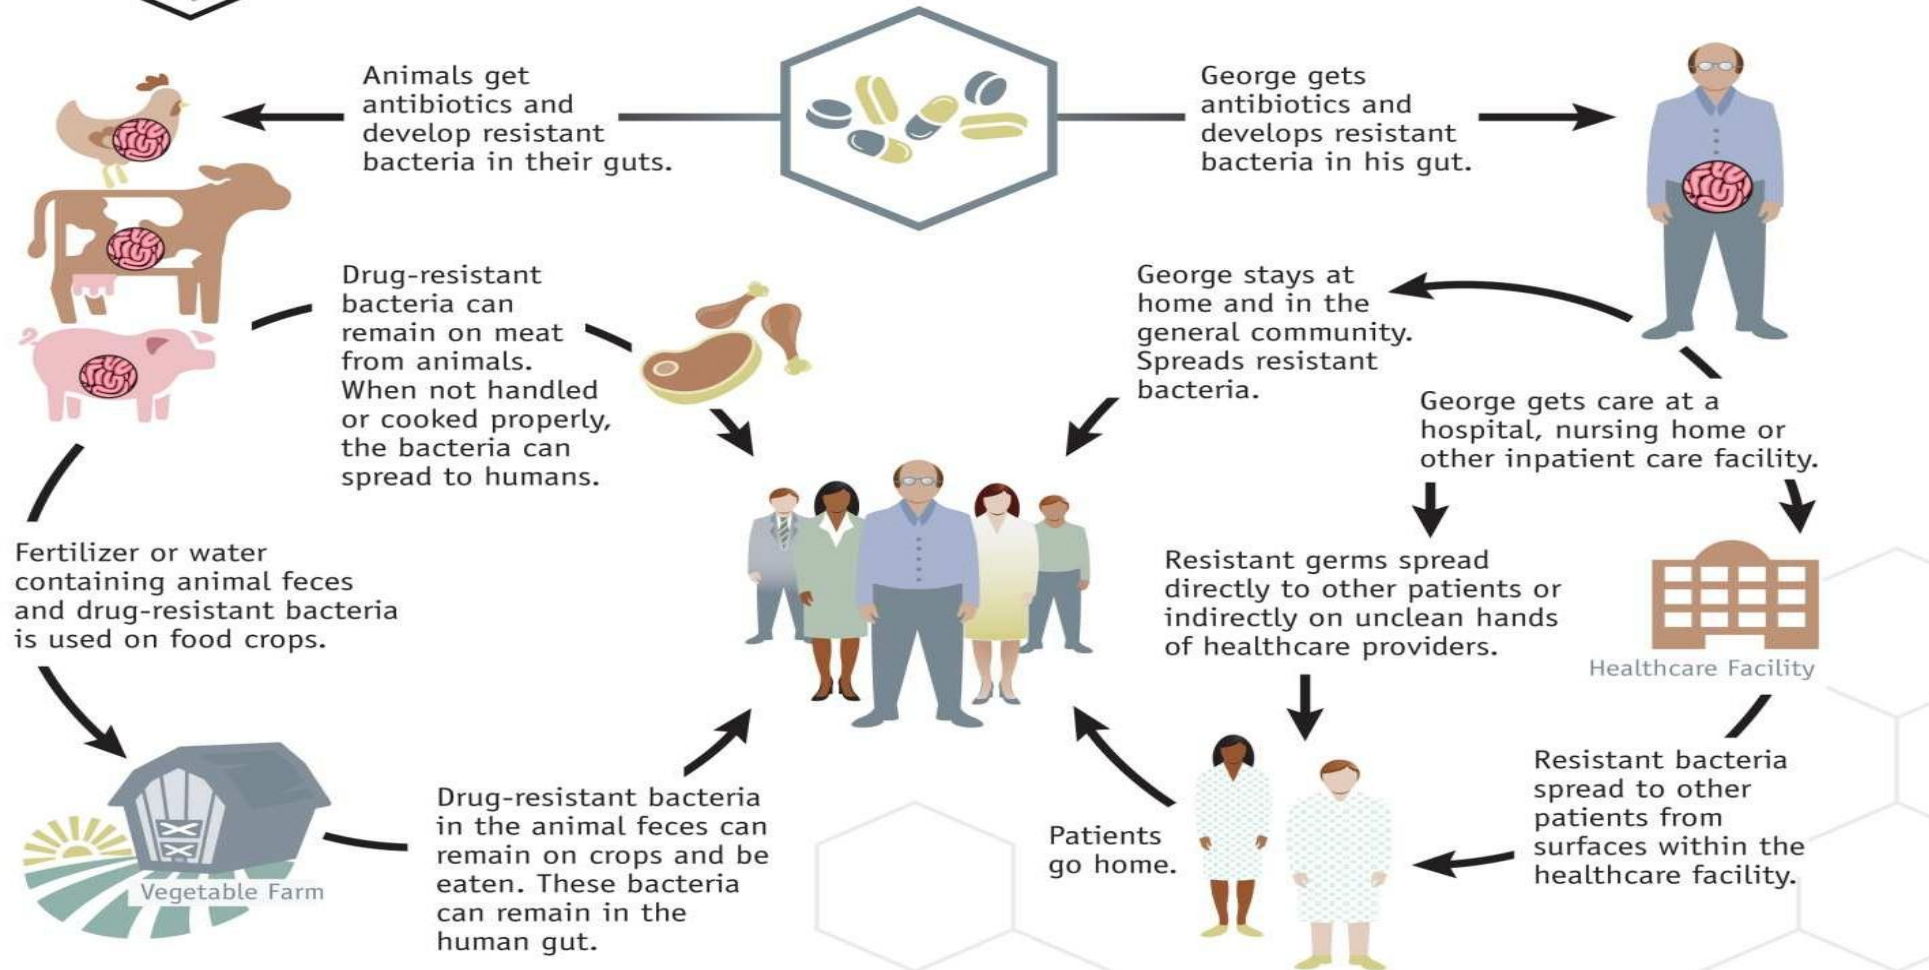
Animals get antibiotics and develop resistant bacteria in their guts.

George gets antibiotics and develops resistant bacteria in his gut.

Drug-resistant bacteria can remain on meat from animals. When not handled or cooked properly, the bacteria can spread to humans.

George stays at home and in the general community. Spreads resistant bacteria.

George gets care at a hospital, nursing home or other inpatient care facility.

Fertilizer or water containing animal feces and drug-resistant bacteria is used on food crops.

Resistant germs spread directly to other patients or indirectly on unclean hands of healthcare providers.

Healthcare Facility

Vegetable Farm

Drug-resistant bacteria in the animal feces can remain on crops and be eaten. These bacteria can remain in the human gut.

Patients go home.

Resistant bacteria spread to other patients from surfaces within the healthcare facility.